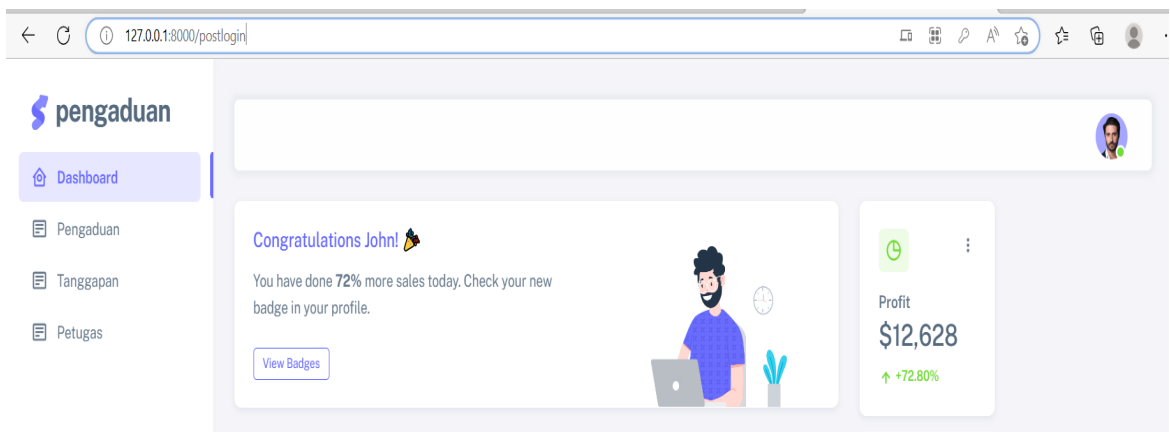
127.0.0.1:8000/postlogin

pengaduan

Dashboard

Pengaduan

Tanggapan

Petugas

Congratulations John! 🎉

You have done **72%** more sales today. Check your new badge in your profile.

View Badges

Profit

$12,628

↑ +72.80%